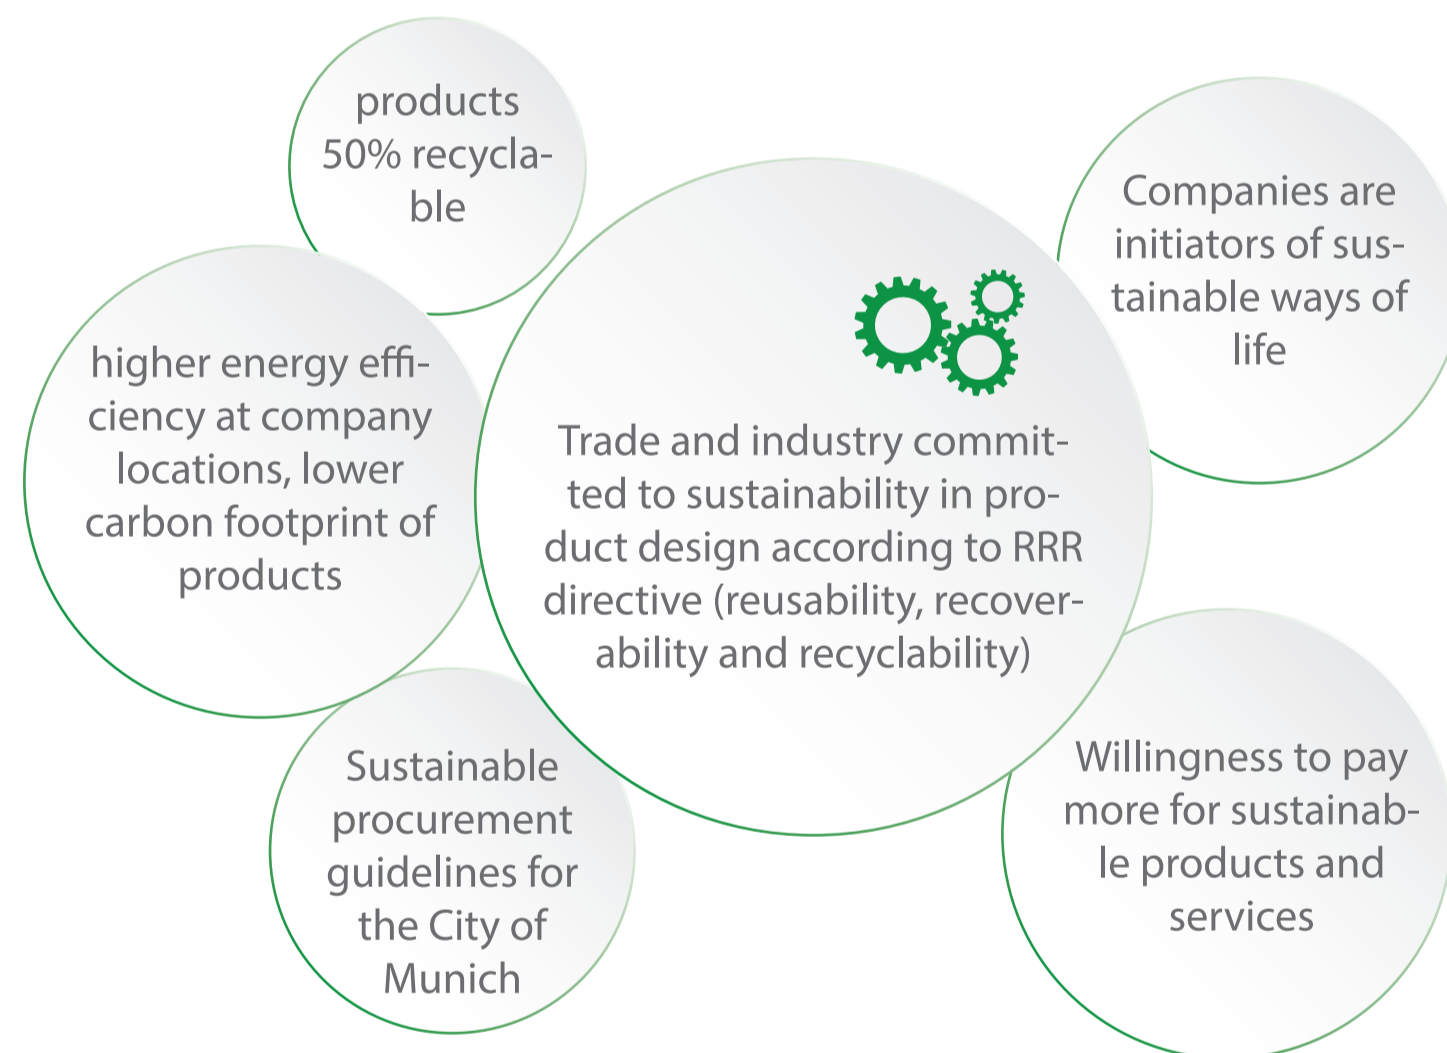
products 50% recyclable

Companies are initiators of sustainable ways of life

higher energy efficiency at company locations, lower carbon footprint of products

Trade and industry committed to sustainability in product design according to RRR directive (reusability, recoverability and recyclability)

Sustainable procurement guidelines for the City of Munich

Willingness to pay more for sustainable products and services